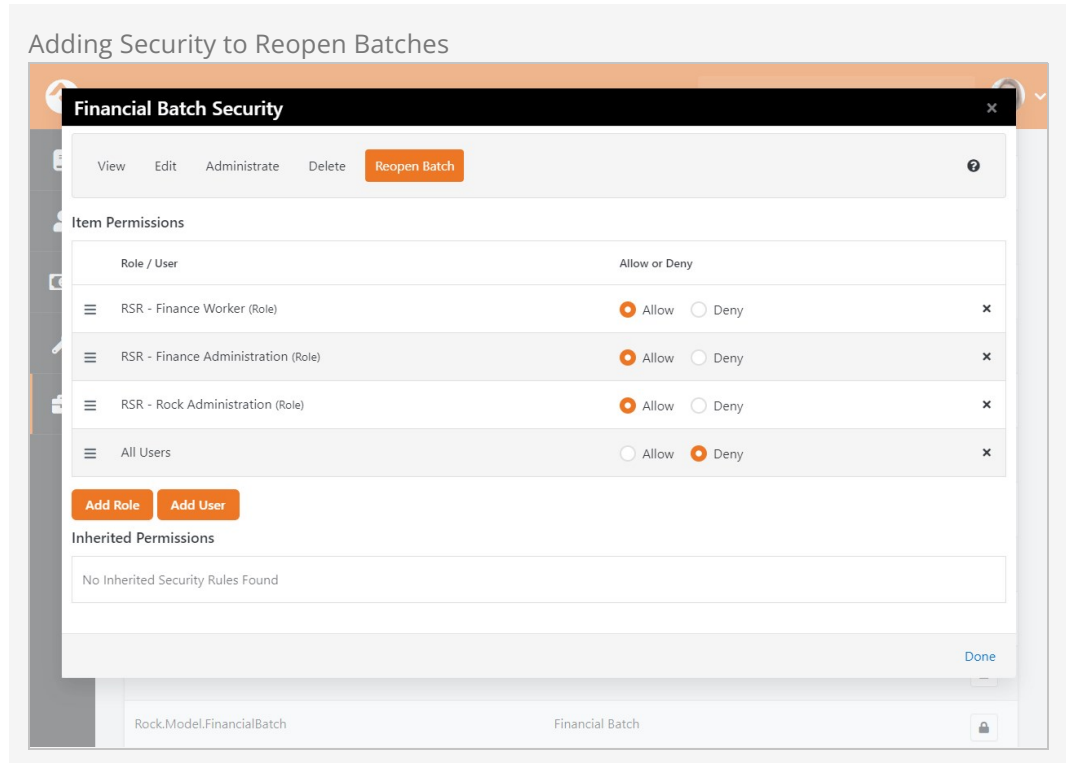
Adding Security to Reopen Batches

Financial Batch Security

×

View Edit Administrate Delete Reopen Batch

Item Permissions

| | Role / User | Allow or Deny | |
|---|---|---|---|
| ≡ | RSR - Finance Worker (Role) | Allow Deny | × |
| ≡ | RSR - Finance Administration (Role) | Allow Deny | × |
| ≡ | RSR - Rock Administration (Role) | Allow Deny | × |
| ≡ | All Users | Allow Deny | × |

Add Role Add User

Inherited Permissions

No Inherited Security Rules Found

Done

Rock.Model.FinancialBatch Financial Batch